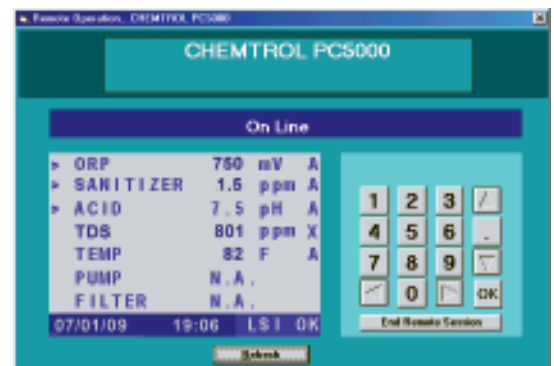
Remote Operation... CHEMTROL PC5000

CHEMTROL PC5000

On Line

| | | | | |
|---|---|---|---|---|
| ▸ | ORP | 750 | mV | A |
| ▸ | SANITIZER | 1.5 | ppm | A |
| ▸ | ACID | 7.5 | pH | A |
| | TDS | 801 | ppm | X |
| | TEMP | 82 | F | A |
| | PUMP | N.A. | | |
| | FILTER | N.A. | | |

07/01/09 19:06 LSI OK

1 2 3
4 5 6 .
7 8 9
0 OK

End Remote Session

Refresh